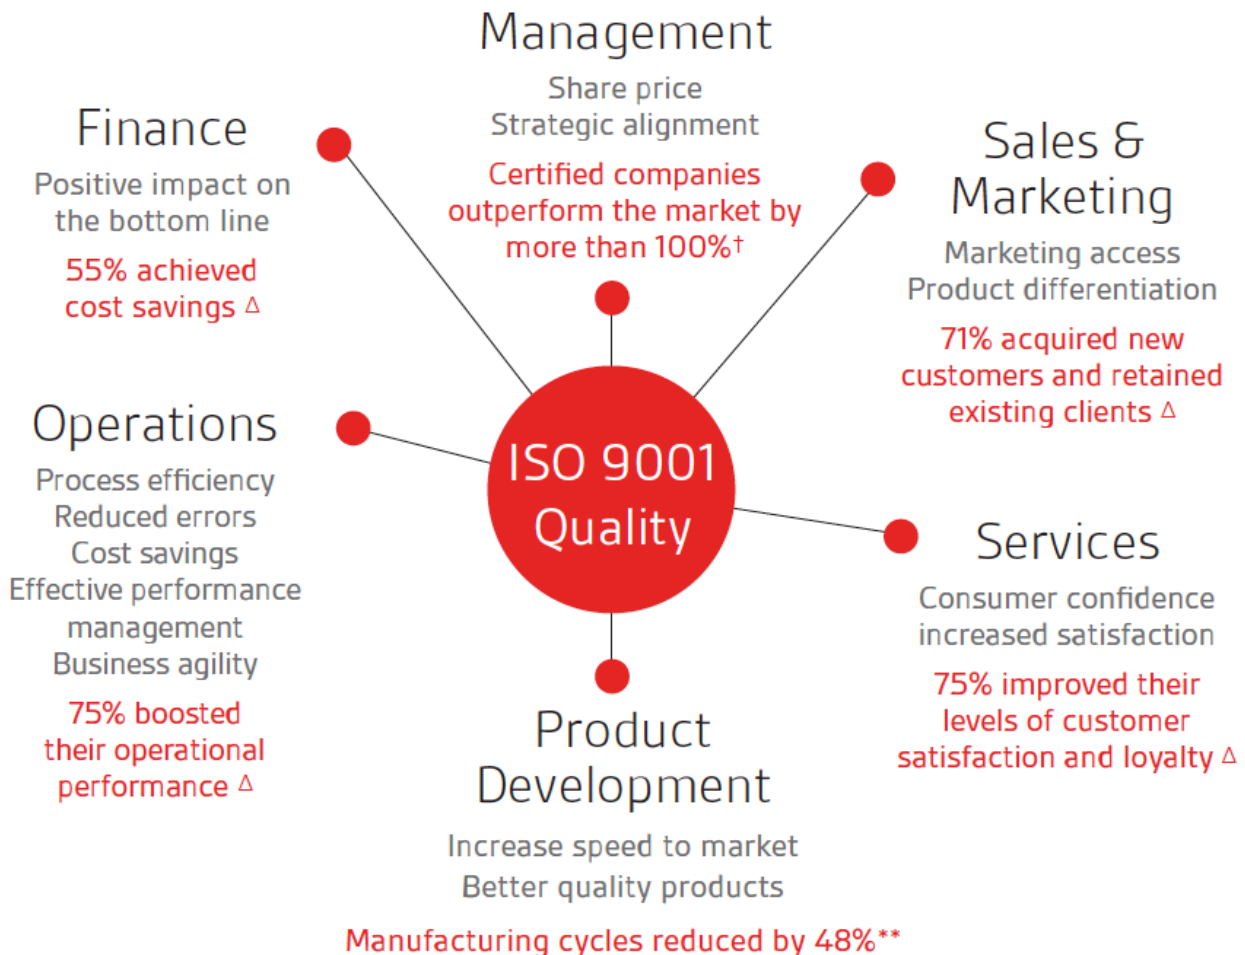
Management
Share price
Strategic alignment
Certified companies outperform the market by more than 100%†

Finance
Positive impact on the bottom line
55% achieved cost savings △

Sales & Marketing
Marketing access
Product differentiation
71% acquired new customers and retained existing clients △

Operations
Process efficiency
Reduced errors
Cost savings
Effective performance management
Business agility
75% boosted their operational performance △

ISO 9001 Quality

Services
Consumer confidence
increased satisfaction
75% improved their levels of customer satisfaction and loyalty △

Product Development
Increase speed to market
Better quality products
Manufacturing cycles reduced by 48%**